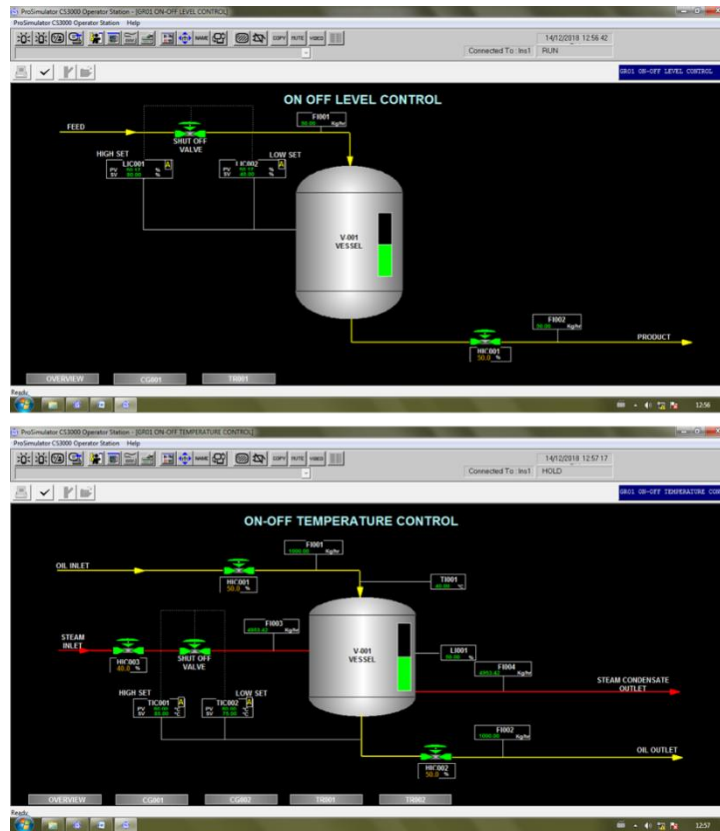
ProSimulator CS3000 Operator Station - [GR01 ON-OFF LEVEL CONTROL]
ProSimulator CS3000 Operator Station Help
COPY MUTE VIDEO
14/12/2018 12:56:42
Connected To : Ins1 RUN
GR01 ON-OFF LEVEL CONTROL

ON OFF LEVEL CONTROL

FEED
FI001
50.00 Kg/hr
SHUT OFF VALVE
HIGH SET
LIC001
PV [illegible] %
SV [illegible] %
LIC002
PV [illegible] %
SV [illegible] %
LOW SET
V-001
VESSEL
FI002
50.00 Kg/hr
PRODUCT
HIC001
50.0 %

OVERVIEW
CG001
TR001
Ready
12:56

ProSimulator CS3000 Operator Station - [GR01 ON-OFF TEMPERATURE CONTROL]
ProSimulator CS3000 Operator Station Help
COPY MUTE VIDEO
14/12/2018 12:57:17
Connected To : Ins1 HOLD
GR01 ON-OFF TEMPERATURE CON

ON-OFF TEMPERATURE CONTROL

OIL INLET
FI001
1000.00 Kg/hr
HIC001
50.0 %
TI001
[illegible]
STEAM INLET
HIC003
40.0 %
SHUT OFF VALVE
FI003
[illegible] Kg/hr
V-001
VESSEL
LI001
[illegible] %
FI004
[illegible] Kg/hr
STEAM CONDENSATE OUTLET
HIGH SET
TIC001
PV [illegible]
SV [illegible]
TIC002
PV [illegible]
SV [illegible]
LOW SET
FI002
1000.00 Kg/hr
OIL OUTLET
HIC002
50.0 %

OVERVIEW
CG001
CG002
TR001
TR002
Ready
12:57